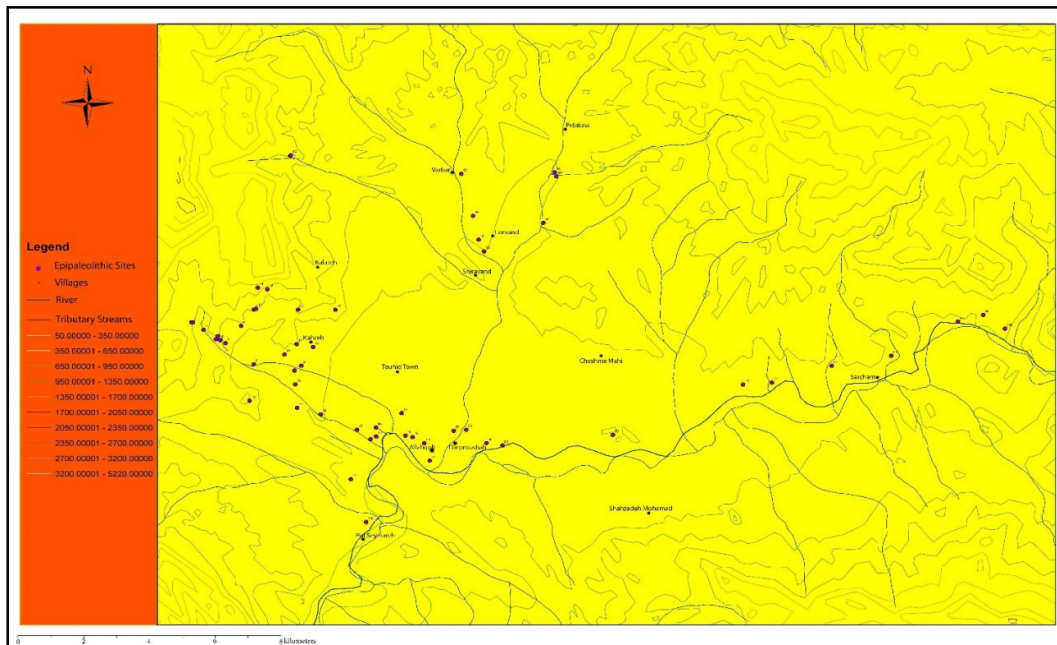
N

Legend
Epipaleolithic Sites
Villages
River
Tributary Streams
50.00000 - 350.00000
350.00001 - 650.00000
650.00001 - 950.00000
950.00001 - 1350.00000
1350.00001 - 1700.00000
1700.00001 - 2050.00000
2050.00001 - 2350.00000
2350.00001 - 2700.00000
2700.00001 - 3200.00000
3200.00001 - 5220.00000

Peleksw
Varbar
Lenvand
Shiravand
Kalateh
Kahreh
Tound Town
Cheshme Mahi
Sarchame
Alishirah
Darprouzhan
Shahzadeh Mohamad
Pol Seymareh

0 2 4 6 8 Kilometers